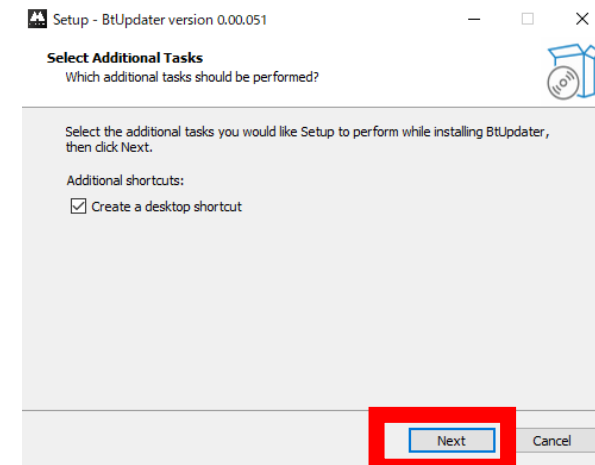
Setup - BtUpdater version 0.00.051

Select Additional Tasks
Which additional tasks should be performed?

Select the additional tasks you would like Setup to perform while installing BtUpdater, then click Next.

Additional shortcuts:

Create a desktop shortcut

Next

Cancel